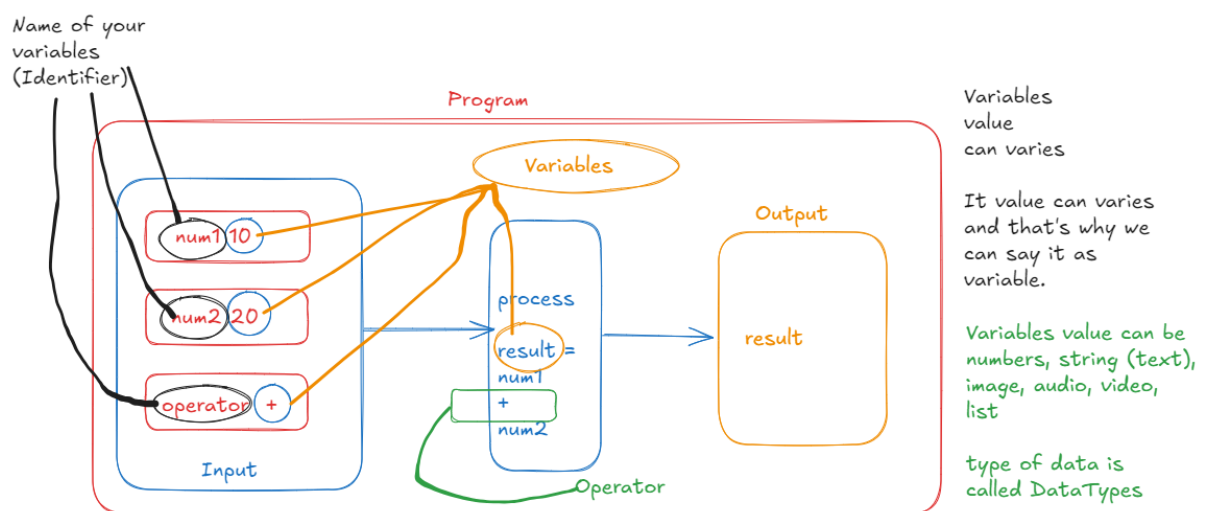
Name of your variables (Identifier)

Program

Variables

num1 10

num2 20

operator +

Input

process

result = num1 + num2

Operator

Output

result

Variables value can varies

It value can varies and that's why we can say it as variable.

Variables value can be numbers, string (text), image, audio, video, list

type of data is called DataTypes